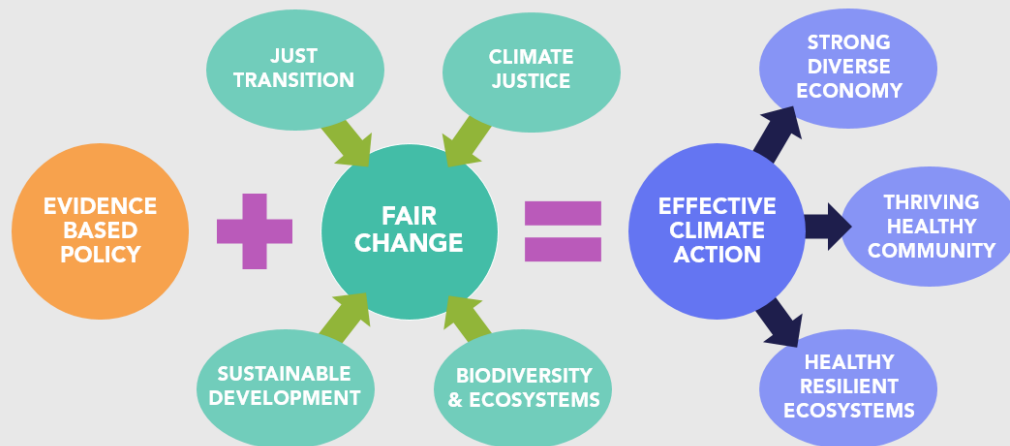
JUST TRANSITION

CLIMATE JUSTICE

EVIDENCE BASED POLICY

FAIR CHANGE

SUSTAINABLE DEVELOPMENT

BIODIVERSITY & ECOSYSTEMS

EFFECTIVE CLIMATE ACTION

STRONG DIVERSE ECONOMY

THRIVING HEALTHY COMMUNITY

HEALTHY RESILIENT ECOSYSTEMS